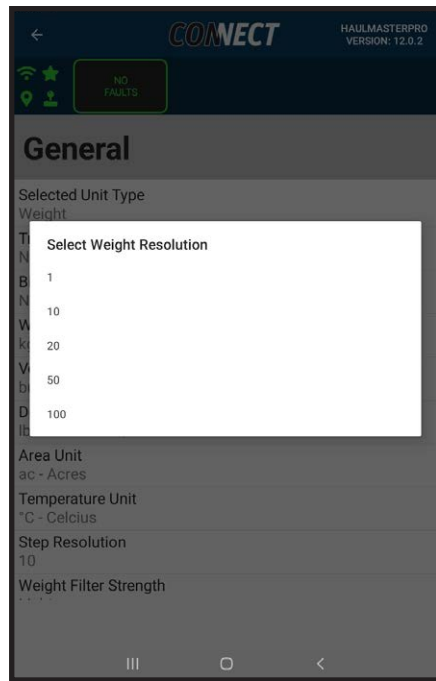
CONNECT

HAULMASTERPRO
VERSION: 12.0.2

NO FAULTS

General

Selected Unit Type
Weight

T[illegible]
N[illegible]

B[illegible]
N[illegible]

W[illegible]
k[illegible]

V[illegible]
b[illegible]

D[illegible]
lb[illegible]

Select Weight Resolution

1

10

20

50

100

Area Unit
ac - Acres

Temperature Unit
°C - Celcius

Step Resolution
10

Weight Filter Strength
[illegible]